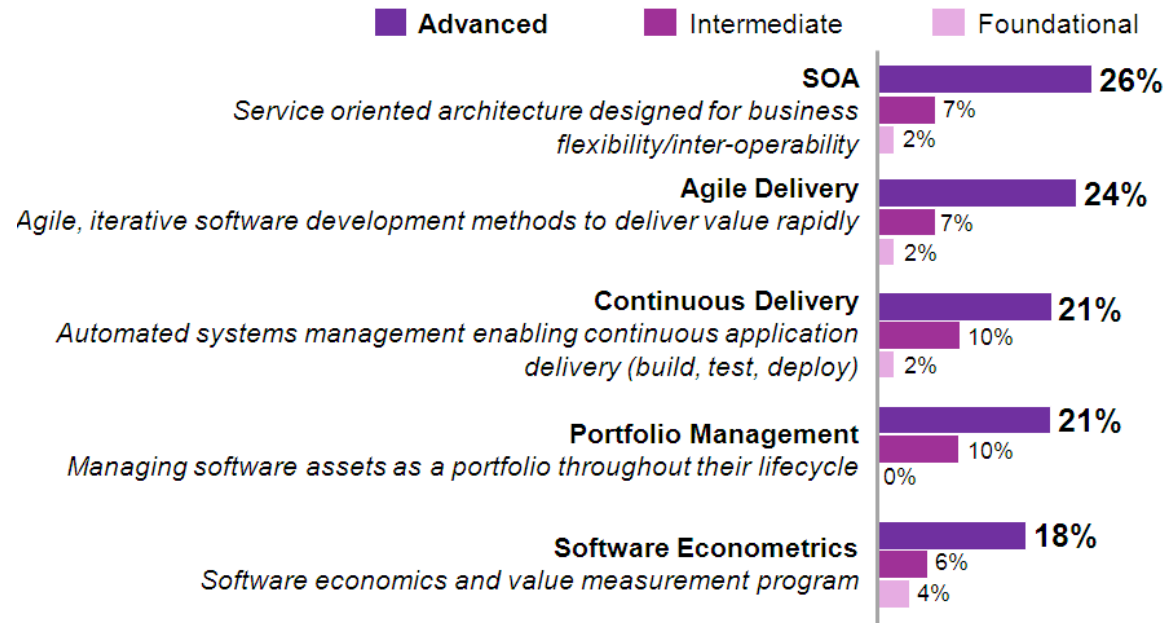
Advanced Intermediate Foundational

**SOA**
*Service oriented architecture designed for business flexibility/inter-operability*
26%
7%
2%

**Agile Delivery**
*Agile, iterative software development methods to deliver value rapidly*
24%
7%
2%

**Continuous Delivery**
*Automated systems management enabling continuous application delivery (build, test, deploy)*
21%
10%
2%

**Portfolio Management**
*Managing software assets as a portfolio throughout their lifecycle*
21%
10%
0%

**Software Econometrics**
*Software economics and value measurement program*
18%
6%
4%